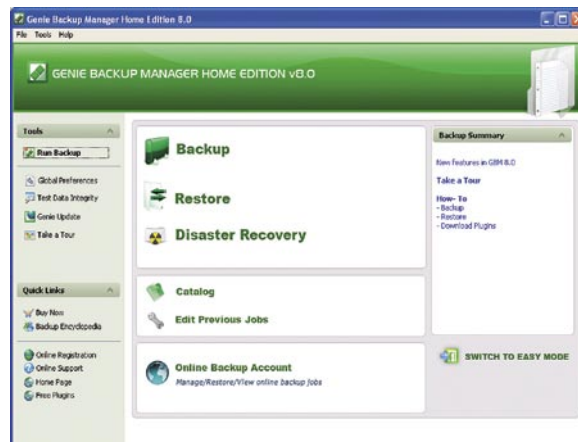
Genie Backup Manager Home Edition 8.0

File Tools Help

GENIE BACKUP MANAGER HOME EDITION v8.0

Tools

Run Backup

Global Preferences

Test Data Integrity

Genie Update

Take a Tour

Quick Links

Buy Now

Backup Encyclopedia

Online Registration

Online Support

Home Page

Free Plugins

Backup

Restore

Disaster Recovery

Catalog

Edit Previous Jobs

Online Backup Account

Manage/Restore/View online backup jobs

Backup Summary

New Features in GBM 8.0

Take a Tour

How- To
- Backup
- Restore
- Download Plugins

SWITCH TO EASY MODE